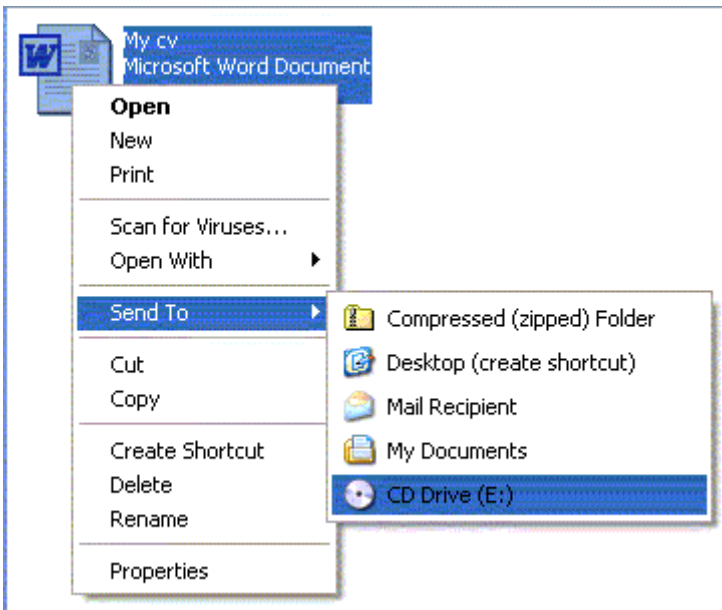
My cv
Microsoft Word Document

Open
New
Print

Scan for Viruses...
Open With

Send To

Cut
Copy

Create Shortcut
Delete
Rename

Properties

Compressed (zipped) Folder
Desktop (create shortcut)
Mail Recipient
My Documents
CD Drive (E:)